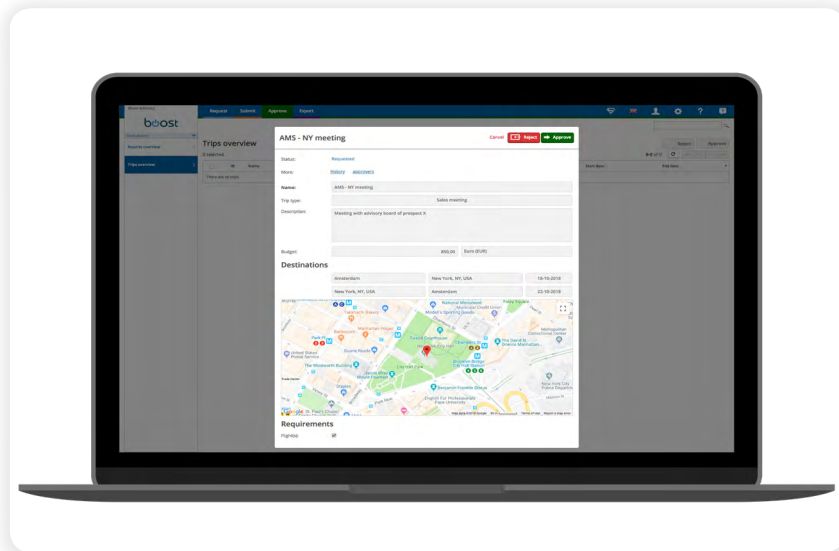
boost

Request Submit Approve Export

Reports overview

Trips overview

Trips overview

AMS - NY meeting

Cancel Reject Approve

Status: Requested

More: History Approvers

Name: AMS - NY meeting

Trip type: Sales meeting

Description: Meeting with advisory board of prospect X

Budget: 850,00 Euro (EUR)

Destinations

Amsterdam | New York, NY, USA | 16-10-2018

New York, NY, USA | Amsterdam | 22-10-2018

National Museum of the American Indian

Modell's Sporting Goods

Manhattan Municipal Building

City Hall

The Woolworth Building

Pace University

Requirements

Flight

Reject Approve

Start Date

End Date